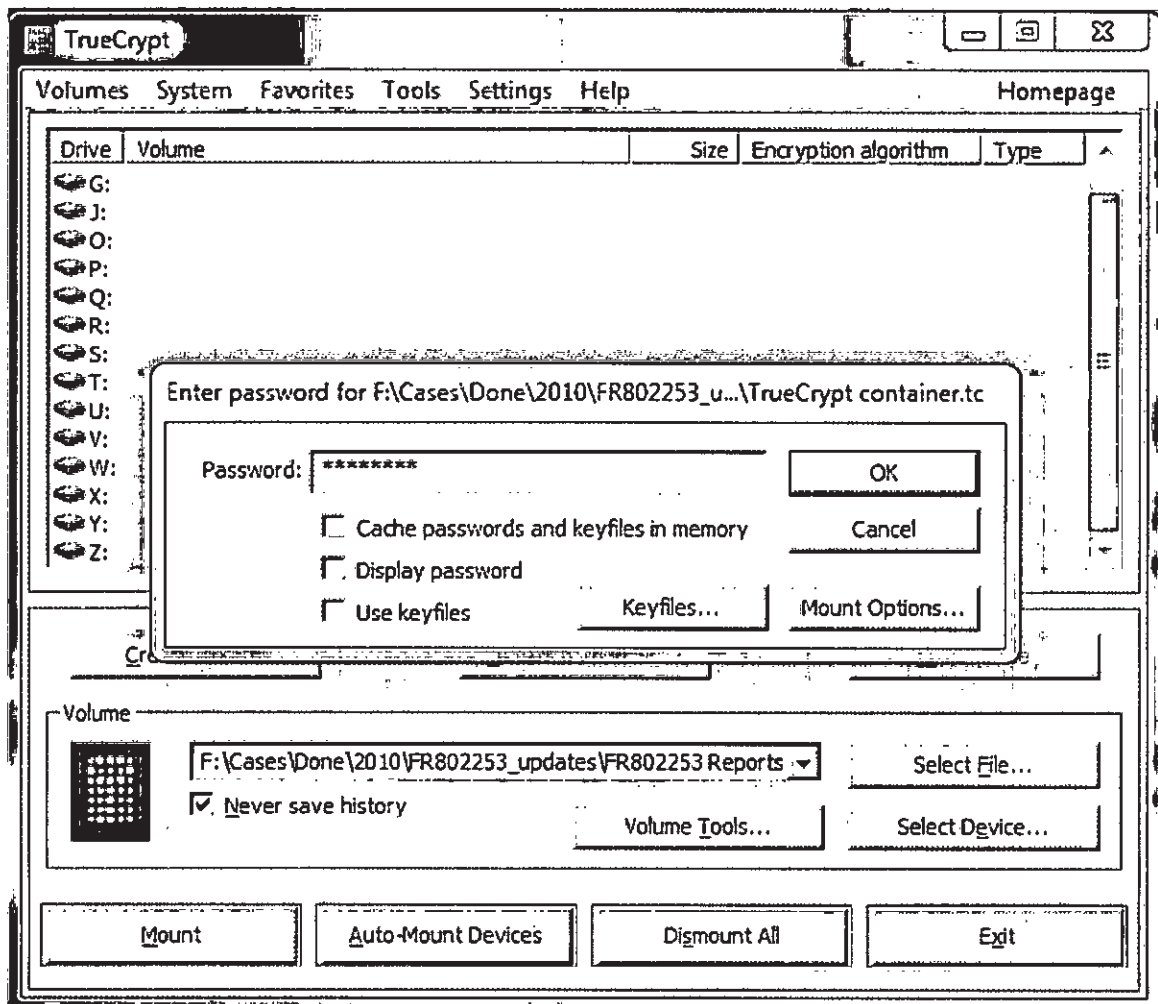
TrueCrypt

Volumes System Favorites Tools Settings Help Homepage

| Drive | Volume | Size | Encryption algorithm | Type |
|---|---|---|---|---|
| G: | | | | |
| J: | | | | |
| O: | | | | |
| P: | | | | |
| Q: | | | | |
| R: | | | | |
| S: | | | | |
| T: | | | | |
| U: | | | | |
| V: | | | | |
| W: | | | | |
| X: | | | | |
| Y: | | | | |
| Z: | | | | |

Enter password for F:\Cases\Done\2010\FR802253_u...\TrueCrypt container.tc

Password: ********

OK

Cache passwords and keyfiles in memory

Cancel

Display password

Use keyfiles

Keyfiles...

Mount Options...

Cr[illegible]

Volume

F:\Cases\Done\2010\FR802253_updates\FR802253 Reports

Select File...

Never save history

Volume Tools...

Select Device...

Mount

Auto-Mount Devices

Dismount All

Exit